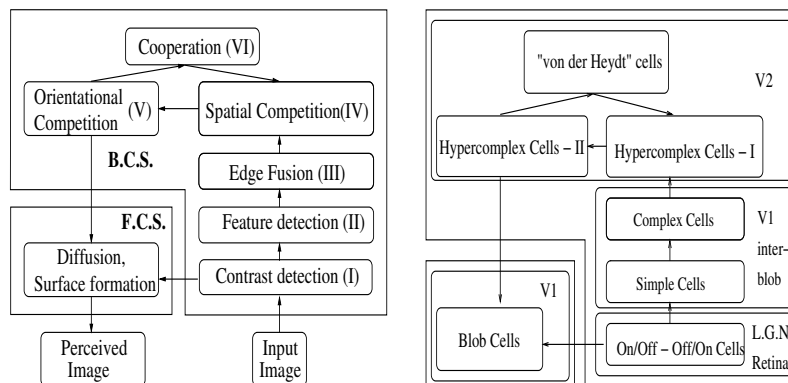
Cooperation (VI)

Orientational Competition (V)

Spatial Competition(IV)

B.C.S.

Edge Fusion (III)

F.C.S.

Feature detection (II)

Diffusion, Surface formation

Contrast detection (I)

Perceived Image

Input Image

"von der Heydt" cells

V2

Hypercomplex Cells – II

Hypercomplex Cells – I

Complex Cells

V1

inter-

blob

Simple Cells

V1

Blob Cells

On/Off – Off/On Cells

L.G.N

Retina